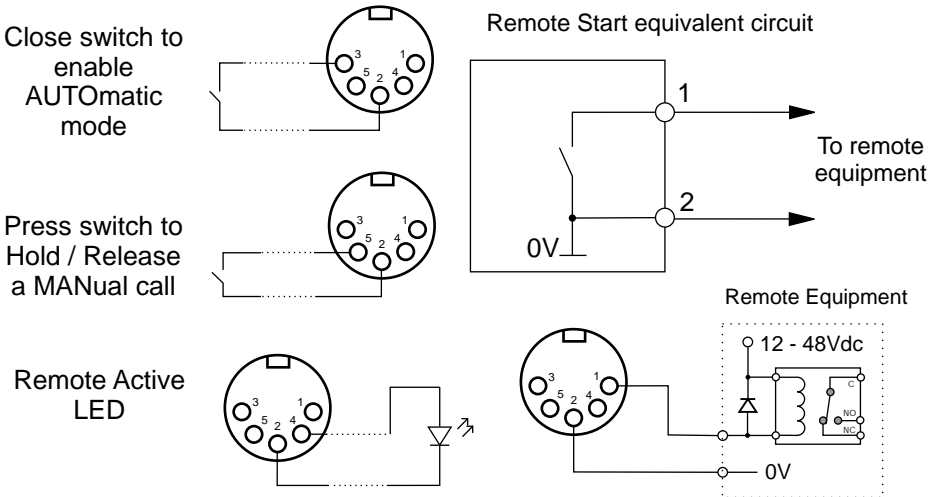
Close switch to enable AUTOmatic mode

3 1
5 2 4

Remote Start equivalent circuit

1

To remote equipment

2

0V

Press switch to Hold / Release a MANual call

3 1
5 2 4

Remote Equipment

12 - 48Vdc

C
NO
NC

Remote Active LED

3 1
5 2 4

3 1
5 2 4

0V